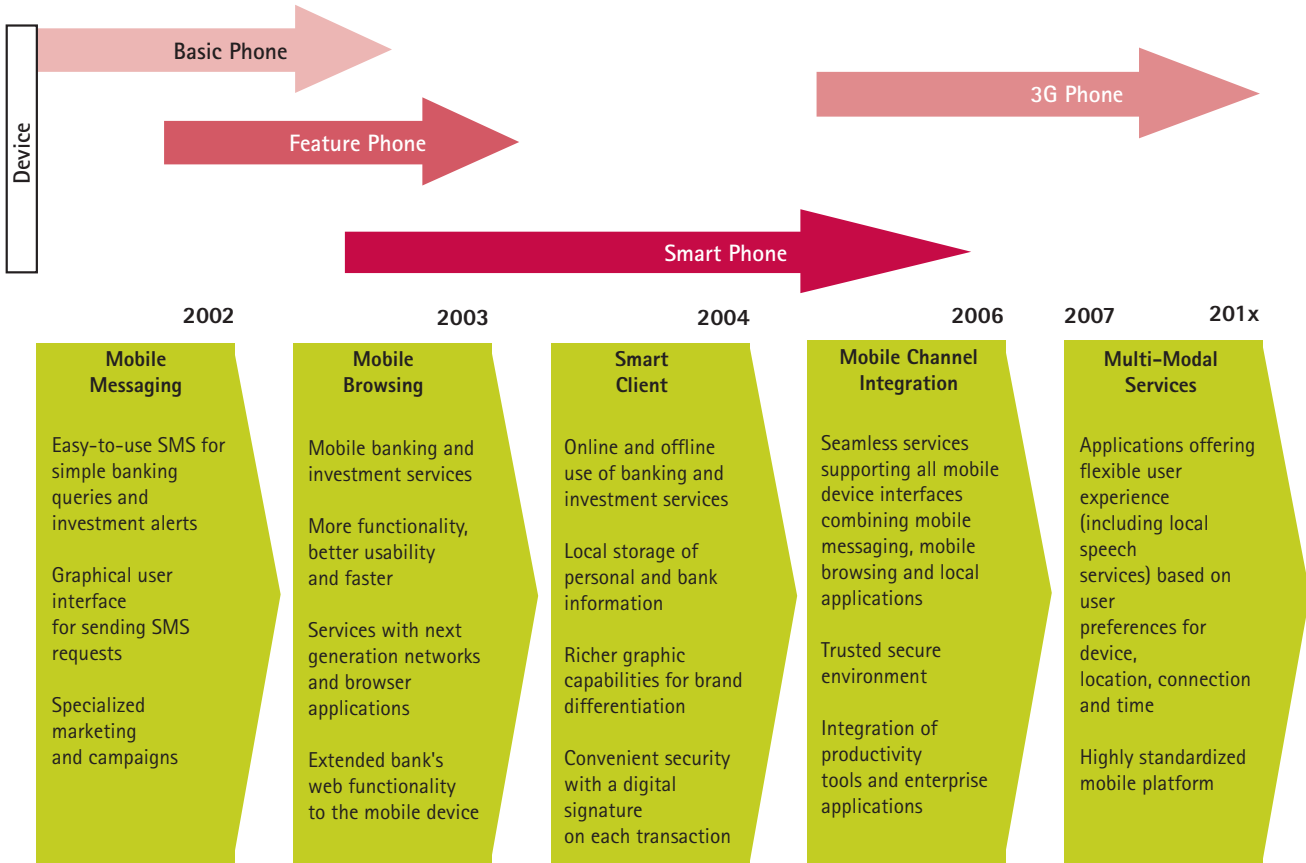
Device

Basic Phone

Feature Phone

3G Phone

Smart Phone

2002

2003

2004

2006

2007

201x

Mobile Messaging

Easy-to-use SMS for simple banking queries and investment alerts

Graphical user interface for sending SMS requests

Specialized marketing and campaigns

Mobile Browsing

Mobile banking and investment services

More functionality, better usability and faster

Services with next generation networks and browser applications

Extended bank's web functionality to the mobile device

Smart Client

Online and offline use of banking and investment services

Local storage of personal and bank information

Richer graphic capabilities for brand differentiation

Convenient security with a digital signature on each transaction

Mobile Channel Integration

Seamless services supporting all mobile device interfaces combining mobile messaging, mobile browsing and local applications

Trusted secure environment

Integration of productivity tools and enterprise applications

Multi-Modal Services

Applications offering flexible user experience (including local speech services) based on user preferences for device, location, connection and time

Highly standardized mobile platform